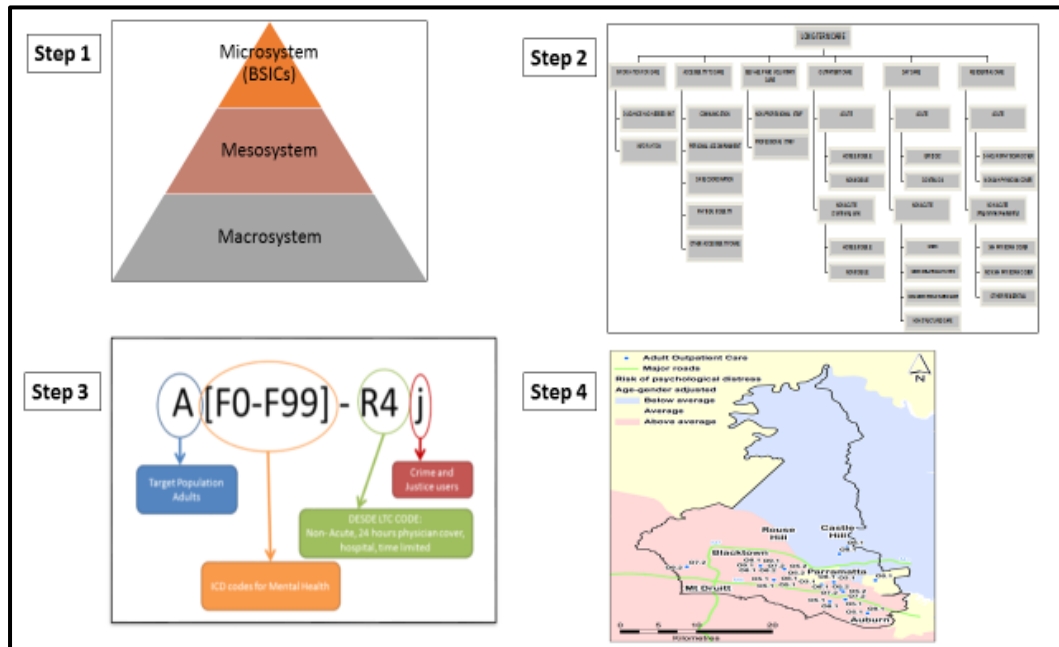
Step 1

Microsystem (BSICs)

Mesosystem

Macrosystem

Step 2

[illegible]

Step 3

A [F0-F99] - R4 j

Target Population Adults

ICD codes for Mental Health

DESDE LTC CODE: Non- Acute, 24 hours physician cover, hospital, time limited

Crime and Justice users

Step 4

Adult Outpatient Care
Major roads
Risk of psychological distress
Age-gender adjusted
Below average
Average
Above average

N

Rouse Hill
Castle Hill
Blacktown
Parramatta
Mt Druitt
Auburn

0 5 10 20
Kilometres